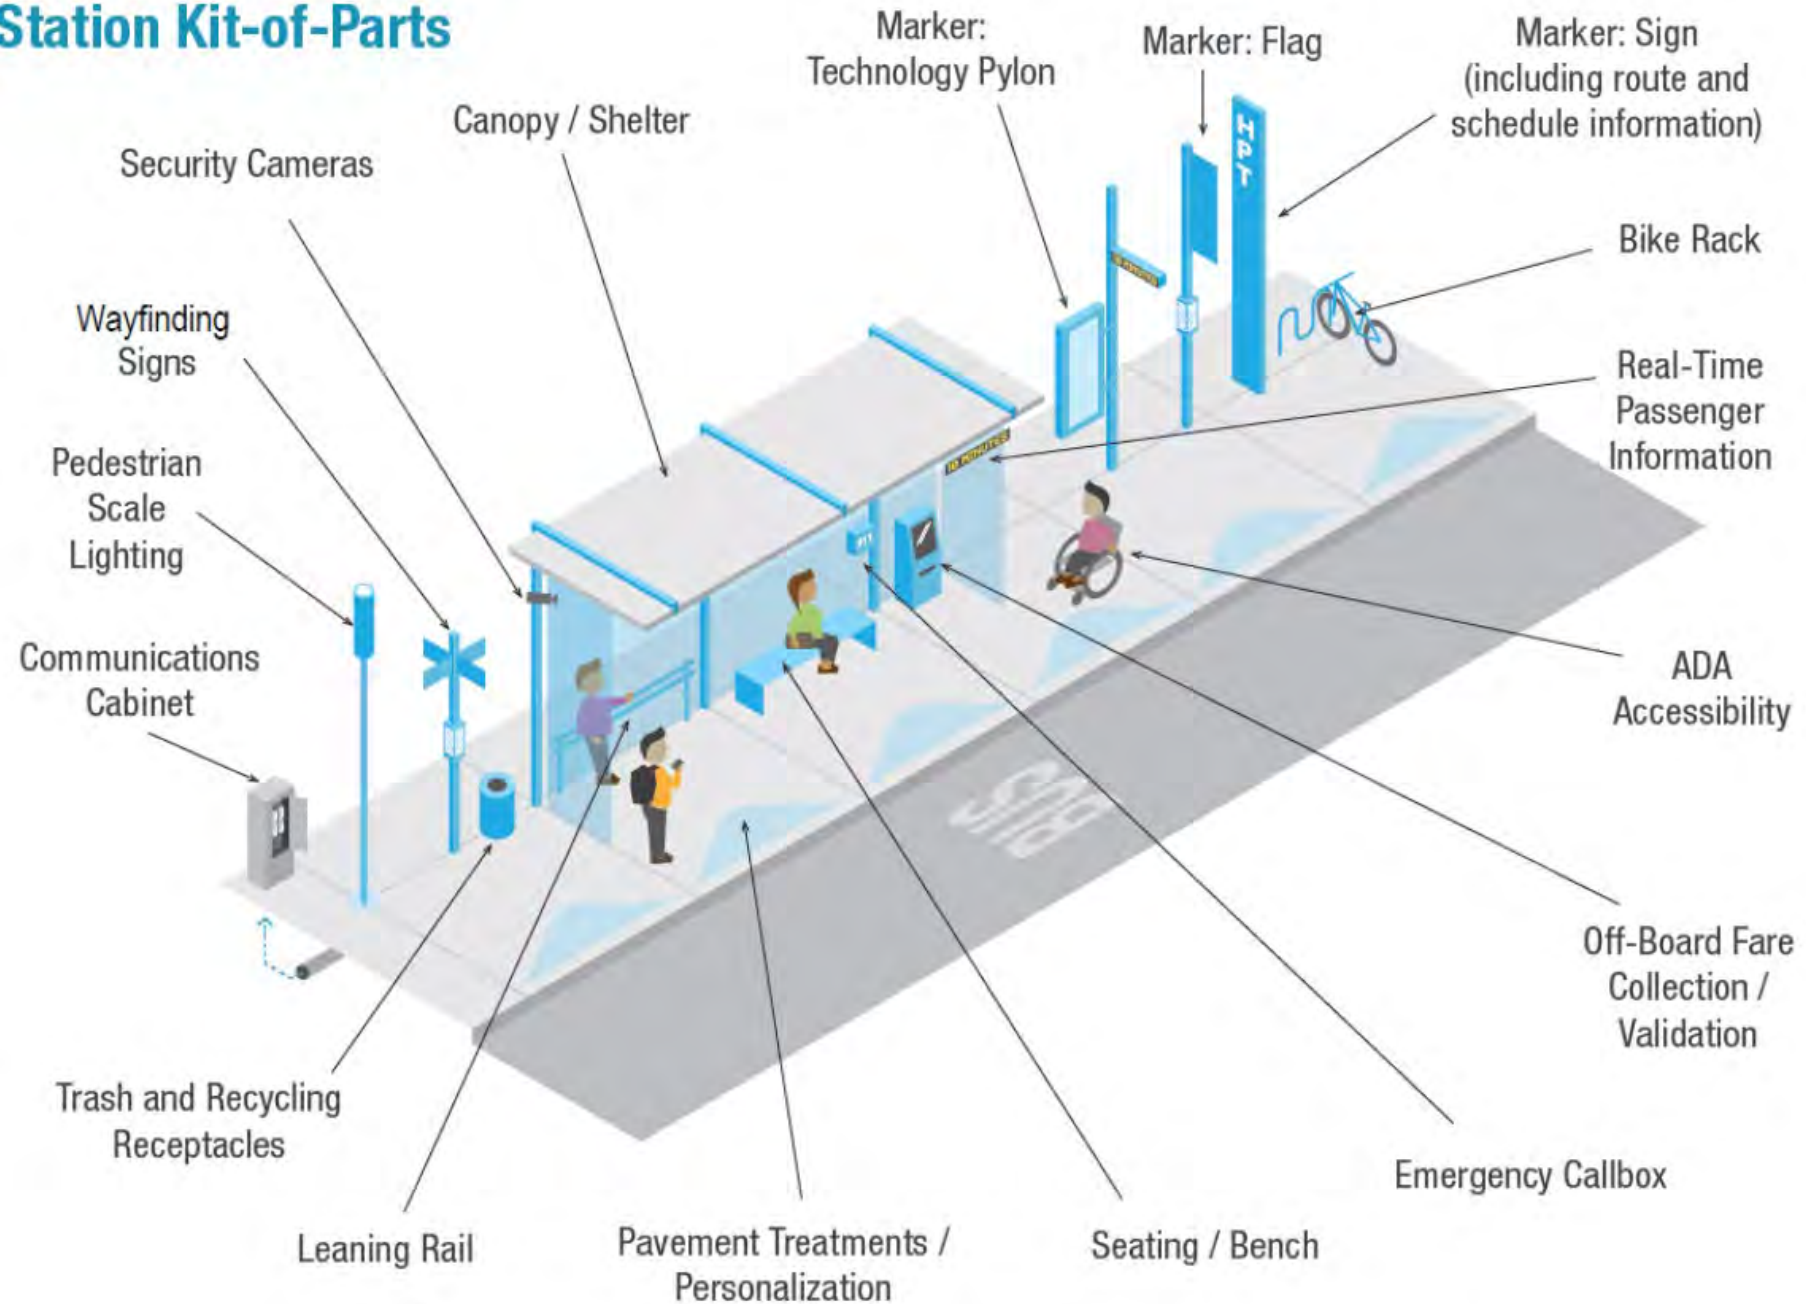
Station Kit-of-Parts

Marker: Technology Pylon

Marker: Flag

Marker: Sign (including route and schedule information)

Canopy / Shelter

Security Cameras

Bike Rack

Wayfinding Signs

Real-Time Passenger Information

Pedestrian Scale Lighting

HPT

Communications Cabinet

ADA Accessibility

Off-Board Fare Collection / Validation

Trash and Recycling Receptacles

Emergency Callbox

Leaning Rail

Pavement Treatments / Personalization

Seating / Bench